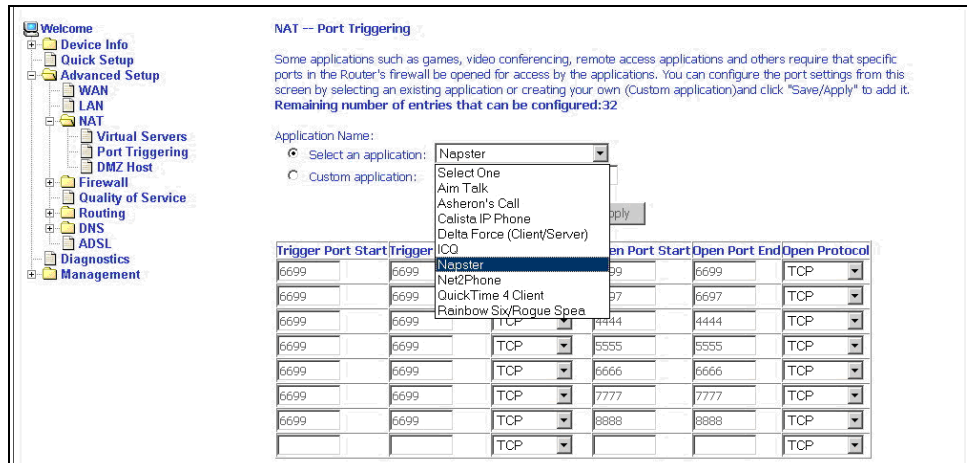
Welcome
Device Info
Quick Setup
Advanced Setup
WAN
LAN
NAT
Virtual Servers
Port Triggering
DMZ Host
Firewall
Quality of Service
Routing
DNS
ADSL
Diagnostics
Management

NAT -- Port Triggering

Some applications such as games, video conferencing, remote access applications and others require that specific ports in the Router's firewall be opened for access by the applications. You can configure the port settings from this screen by selecting an existing application or creating your own (Custom application)and click "Save/Apply" to add it.
Remaining number of entries that can be configured:32

Application Name:
Select an application: Napster
Custom application:

Select One
Aim Talk
Asheron's Call
Calista IP Phone
Delta Force (Client/Server)
ICQ
Napster
Net2Phone
QuickTime 4 Client
Rainbow Six/Rogue Spea

pply

| Trigger Port Start | Trigger | | pen Port Start | Open Port End | Open Protocol |
|---|---|---|---|---|---|
| 6699 | 6699 | | 99 | 6699 | TCP |
| 6699 | 6699 | | 97 | 6697 | TCP |
| 6699 | 6699 | TCP | 4444 | 4444 | TCP |
| 6699 | 6699 | TCP | 5555 | 5555 | TCP |
| 6699 | 6699 | TCP | 6666 | 6666 | TCP |
| 6699 | 6699 | TCP | 7777 | 7777 | TCP |
| 6699 | 6699 | TCP | 8888 | 8888 | TCP |
| | | TCP | | | TCP |